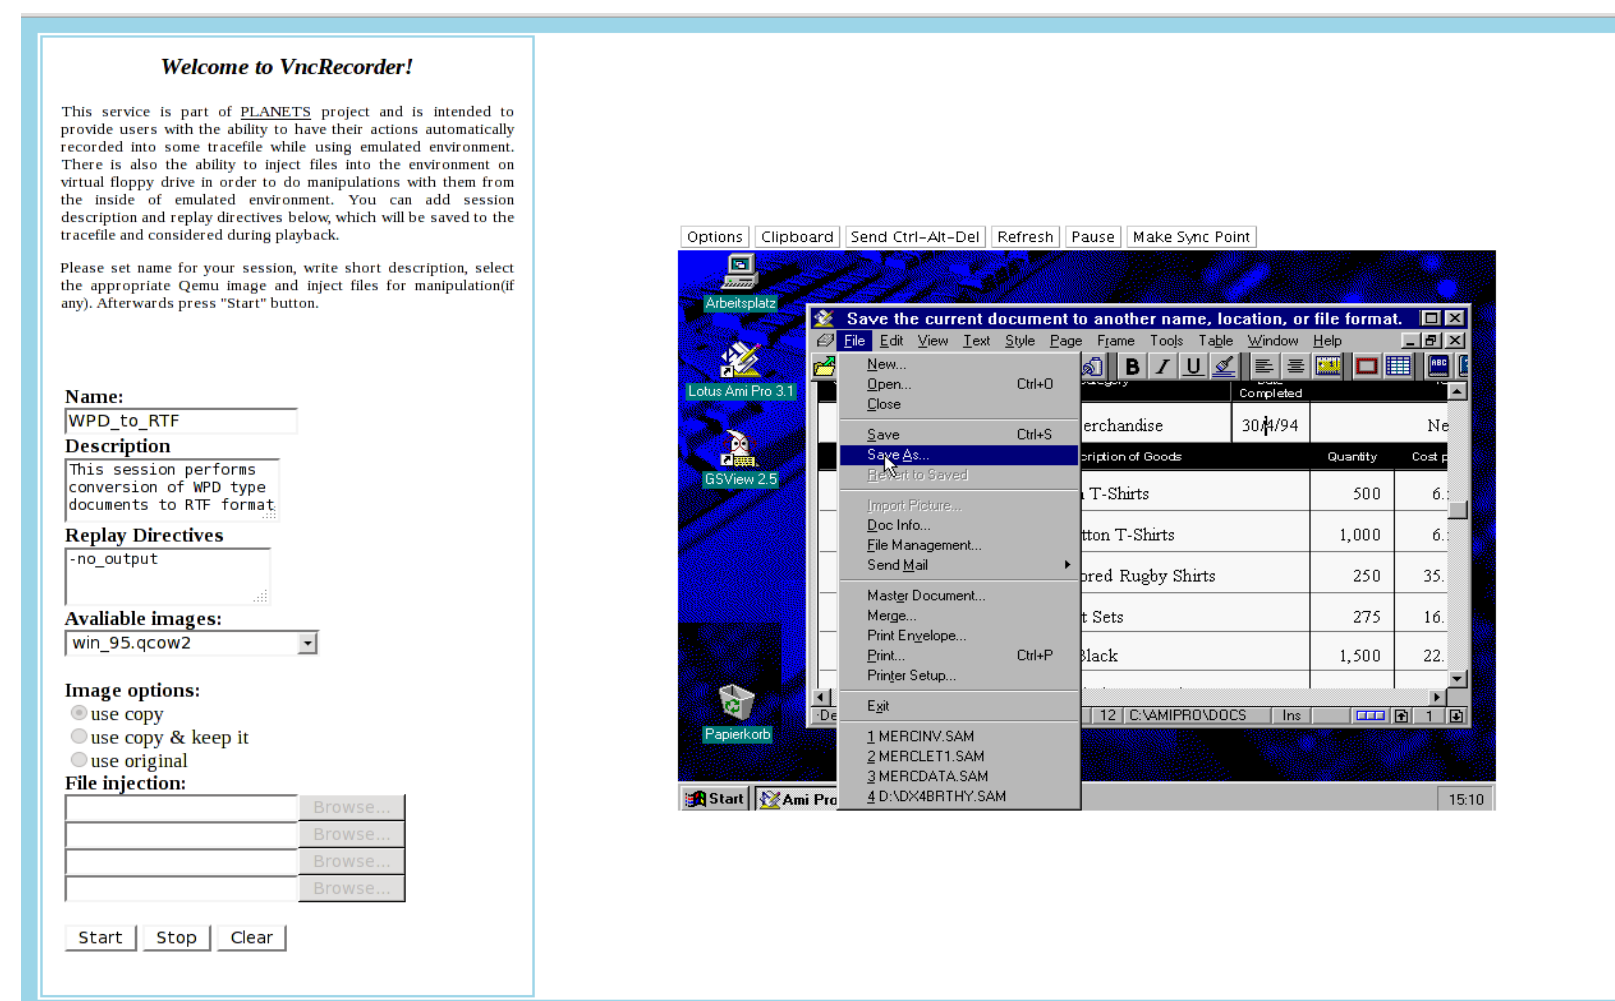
Welcome to VncRecorder!

This service is part of PLANETS project and is intended to provide users with the ability to have their actions automatically recorded into some tracefile while using emulated environment. There is also the ability to inject files into the environment on virtual floppy drive in order to do manipulations with them from the inside of emulated environment. You can add session description and replay directives below, which will be saved to the tracefile and considered during playback.

Please set name for your session, write short description, select the appropriate Qemu image and inject files for manipulation(if any). Afterwards press "Start" button.

Name:
WPD_to_RTF
Description
This session performs conversion of WPD type documents to RTF format
Replay Directives
-no_output
Avaliable images:
win_95.qcow2
Image options:
use copy
use copy & keep it
use original
File injection:
Browse...
Browse...
Browse...
Browse...

Start Stop Clear

Options Clipboard Send Ctrl-Alt-Del Refresh Pause Make Sync Point

Arbeitsplatz
Lotus Ami Pro 3.1
GSView 2.5
Papierkorb

Save the current document to another name, location, or file format.
File Edit View Text Style Page Frame Tools Table Window Help
New...
Open... Ctrl+O
Close
Save Ctrl+S
Save As...
Revert to Saved
Import Picture...
Doc Info...
File Management...
Send Mail
Master Document...
Merge...
Print Envelope...
Print... Ctrl+P
Printer Setup...
Exit
1 MERCINV.SAM
2 MERCLET1.SAM
3 MERCDATA.SAM
4 D:\DX4BRTHY.SAM

Completed
erchandise 30/4/94 Ne
cription of Goods Quantity Cost
T-Shirts 500 6.
tton T-Shirts 1,000 6.
ored Rugby Shirts 250 35.
t Sets 275 16.
Black 1,500 22.
De 12 C:\AMIPRO\DOCS Ins 1

Start Ami Pro 15:10